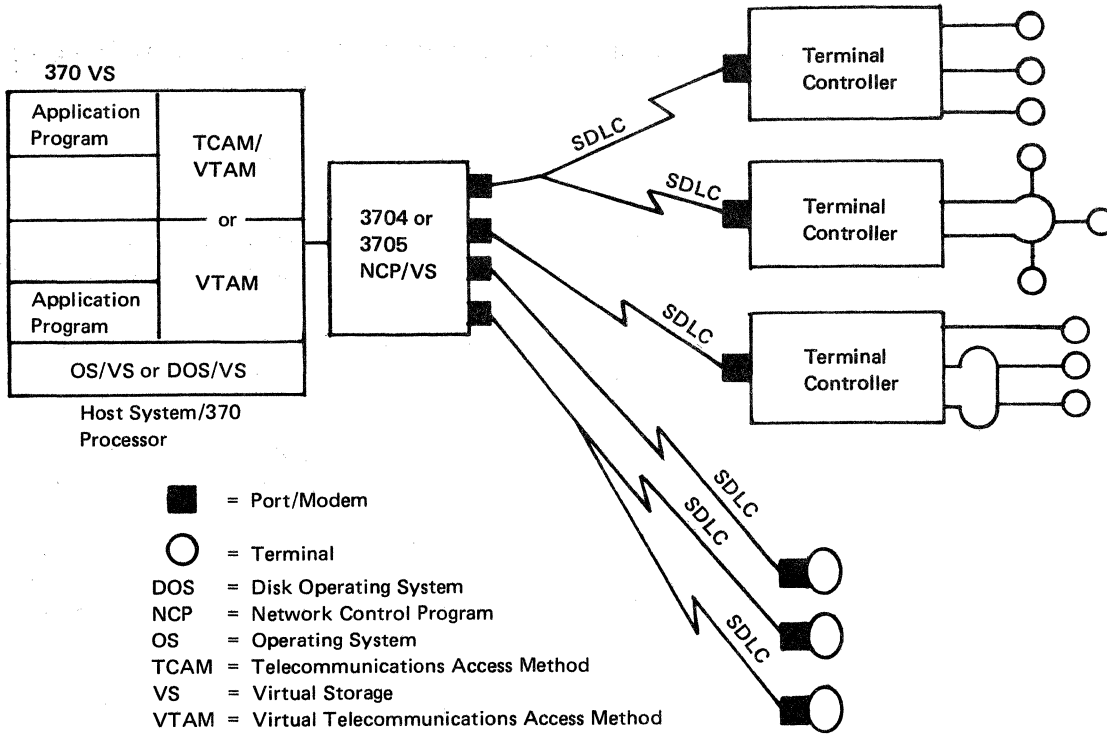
370 VS

Application Program

TCAM/ VTAM

or

VTAM

Application Program

OS/VS or DOS/VS

Host System/370 Processor

3704 or 3705 NCP/VS

SDLC

SDLC

SDLC

SDLC

SDLC

SDLC

Terminal Controller

Terminal Controller

Terminal Controller

= Port/Modem

= Terminal

DOS = Disk Operating System

NCP = Network Control Program

OS = Operating System

TCAM = Telecommunications Access Method

VS = Virtual Storage

VTAM = Virtual Telecommunications Access Method